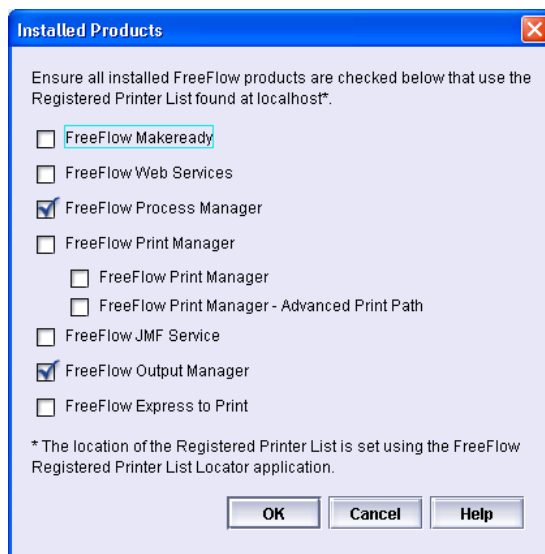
Installed Products

Ensure all installed FreeFlow products are checked below that use the Registered Printer List found at localhost*.

FreeFlow Makeready

FreeFlow Web Services

FreeFlow Process Manager

FreeFlow Print Manager

FreeFlow Print Manager

FreeFlow Print Manager - Advanced Print Path

FreeFlow JMF Service

FreeFlow Output Manager

FreeFlow Express to Print

* The location of the Registered Printer List is set using the FreeFlow Registered Printer List Locator application.

OK Cancel Help